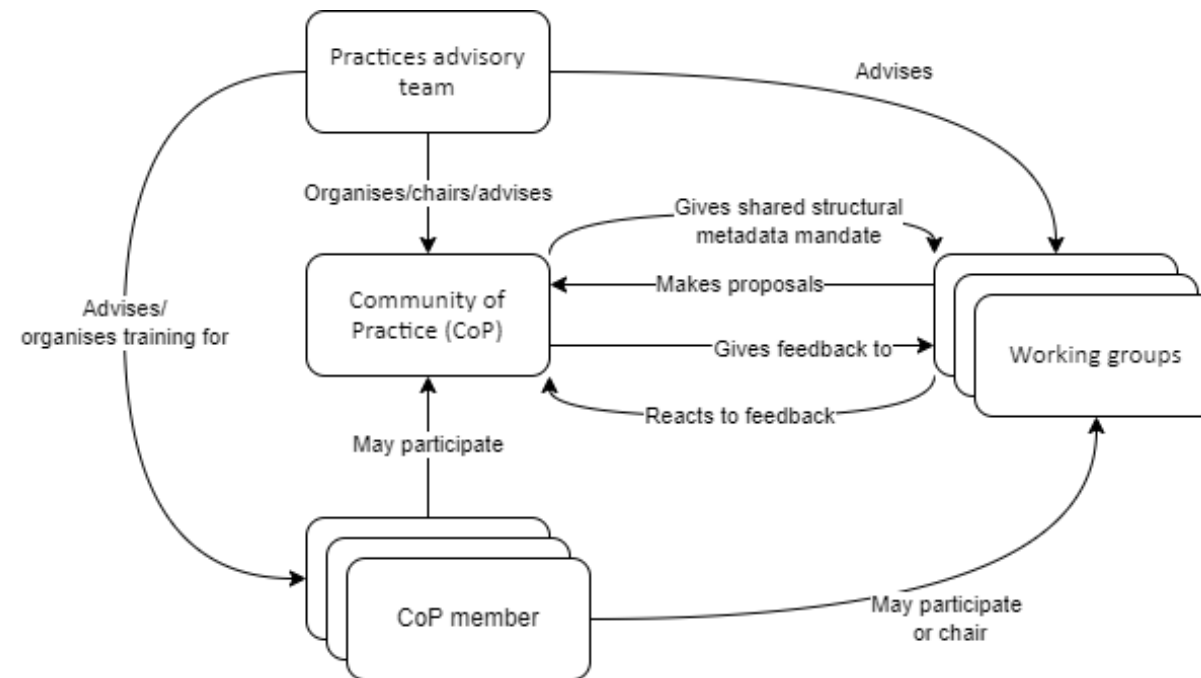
Practices advisory team

Advises

Organises/chairs/advises

Gives shared structural metadata mandate

Advises/ organises training for

Community of Practice (CoP)

Makes proposals

Gives feedback to

Working groups

Reacts to feedback

May participate

CoP member

May participate or chair